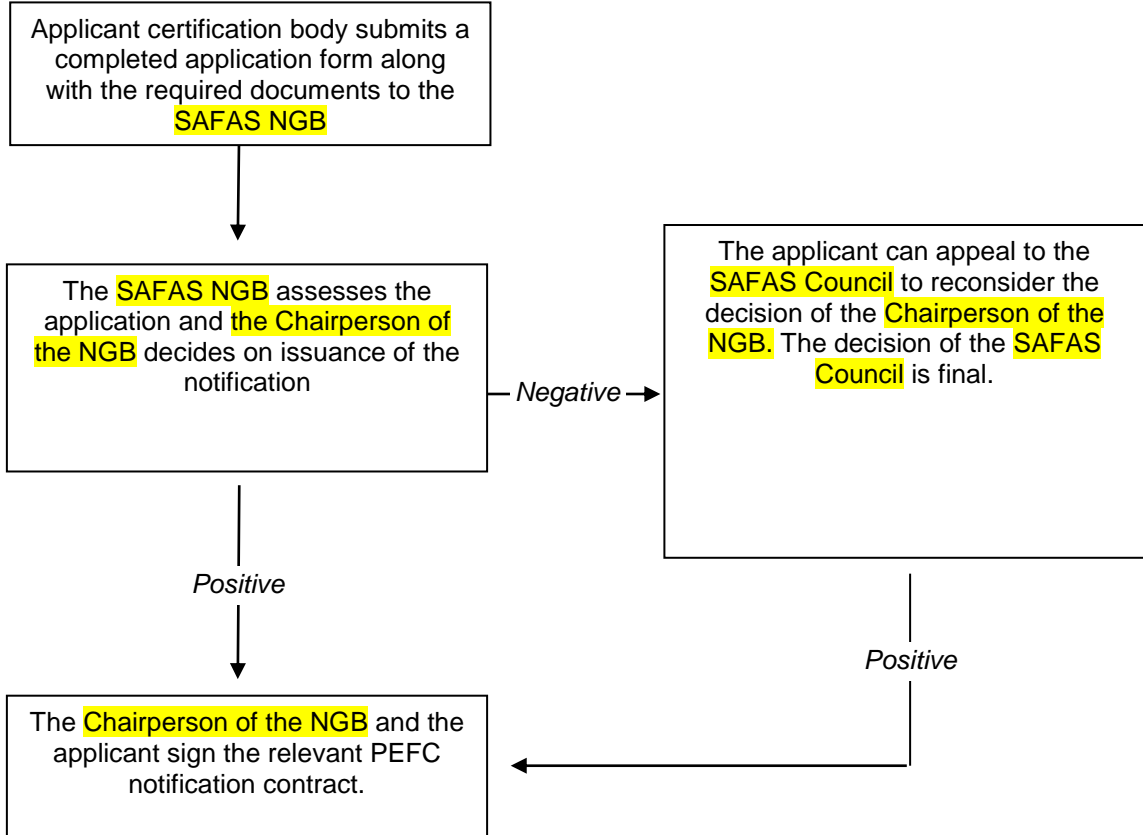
Applicant certification body submits a completed application form along with the required documents to the SAFAS NGB

The SAFAS NGB assesses the application and the Chairperson of the NGB decides on issuance of the notification

Negative

The applicant can appeal to the SAFAS Council to reconsider the decision of the Chairperson of the NGB. The decision of the SAFAS Council is final.

Positive

Positive

The Chairperson of the NGB and the applicant sign the relevant PEFC notification contract.